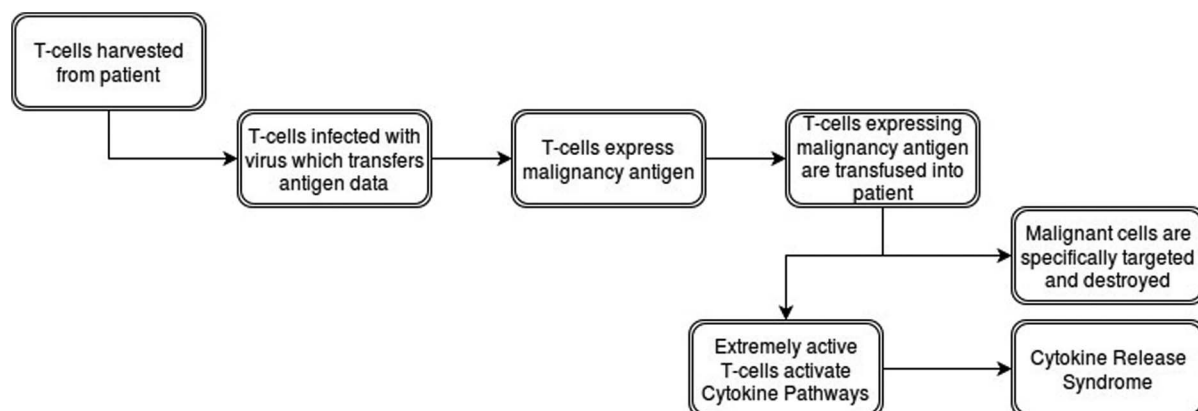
T-cells harvested from patient

T-cells infected with virus which transfers antigen data

T-cells express malignancy antigen

T-cells expressing malignancy antigen are transfused into patient

Malignant cells are specifically targeted and destroyed

Extremely active T-cells activate Cytokine Pathways

Cytokine Release Syndrome